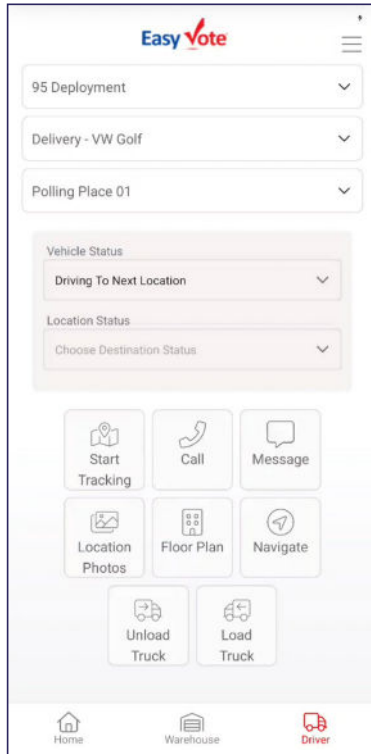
Easy Vote

95 Deployment

Delivery - VW Golf

Polling Place 01

Vehicle Status

Driving To Next Location

Location Status

Choose Destination Status

Start Tracking

Call

Message

Location Photos

Floor Plan

Navigate

Unload Truck

Load Truck

Home

Warehouse

Driver